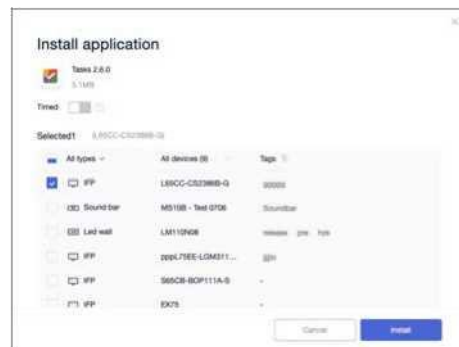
Install application

Tasks 2.6.0
5.1MB

Timed

Selected1 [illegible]

| All types | All devices (6) | Tags |
|---|---|---|
| IFP | L65CC-CS2386B-G | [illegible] |
| Sound bar | MS10B - Test 0706 | Soundbar |
| Led wall | LM110N08 | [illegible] |
| IFP | pppL75EE-LGM311... | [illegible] |
| IFP | S65CB-BOP111A-S | - |
| IFP | EX75 | - |

Cancel Install